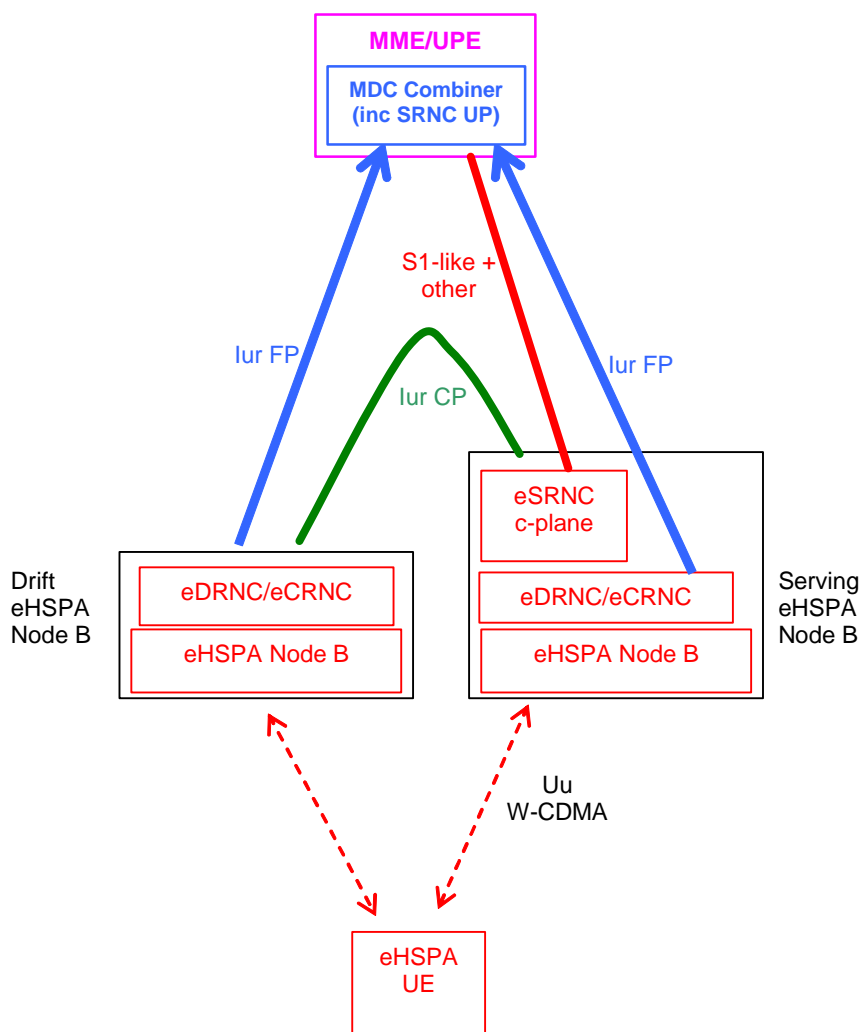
MME/UPE

MDC Combiner (inc SRNC UP)

S1-like + other

Iur FP

Iur CP

Iur FP

eSRNC c-plane

Drift eHSPA Node B

eDRNC/eCRNC

eHSPA Node B

eDRNC/eCRNC

eHSPA Node B

Serving eHSPA Node B

Uu W-CDMA

eHSPA UE